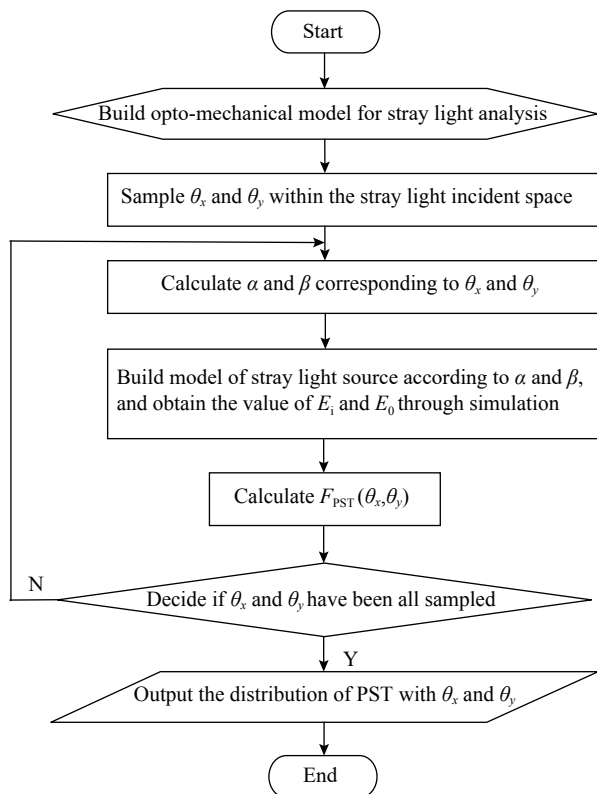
Start

Build opto-mechanical model for stray light analysis

Sample $\theta_x$ and $\theta_y$ within the stray light incident space

Calculate $\alpha$ and $\beta$ corresponding to $\theta_x$ and $\theta_y$

Build model of stray light source according to $\alpha$ and $\beta$, and obtain the value of $E_i$ and $E_0$ through simulation

Calculate $F_{PST}(\theta_x,\theta_y)$

N

Decide if $\theta_x$ and $\theta_y$ have been all sampled

Y

Output the distribution of PST with $\theta_x$ and $\theta_y$

End